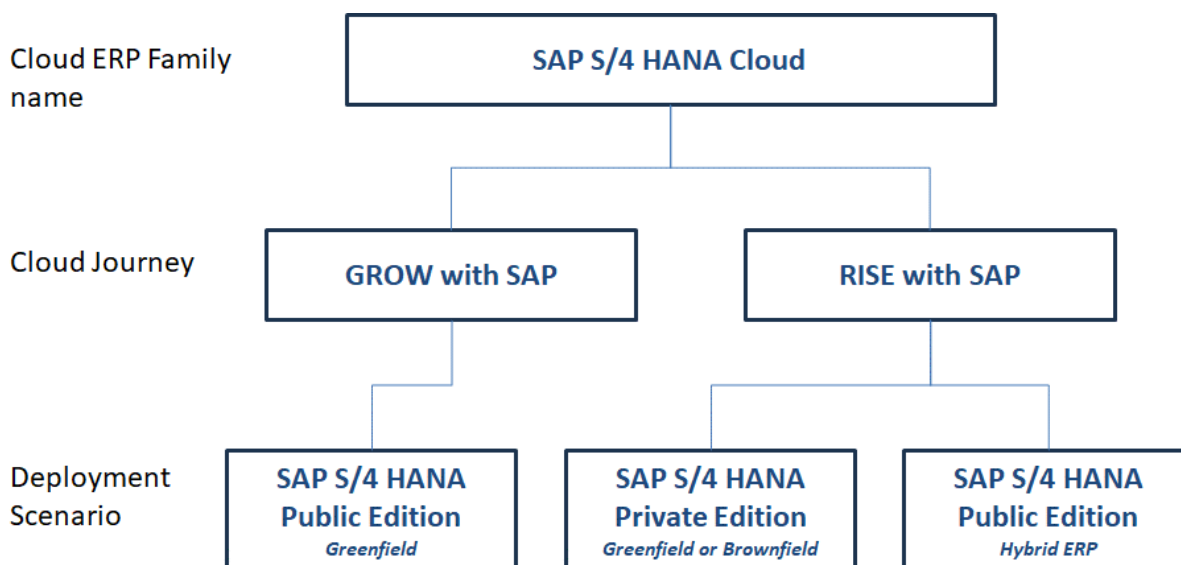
Cloud ERP Family name

SAP S/4 HANA Cloud

Cloud Journey

GROW with SAP

RISE with SAP

Deployment Scenario

SAP S/4 HANA Public Edition
*Greenfield*

SAP S/4 HANA Private Edition
*Greenfield or Brownfield*

SAP S/4 HANA Public Edition
*Hybrid ERP*